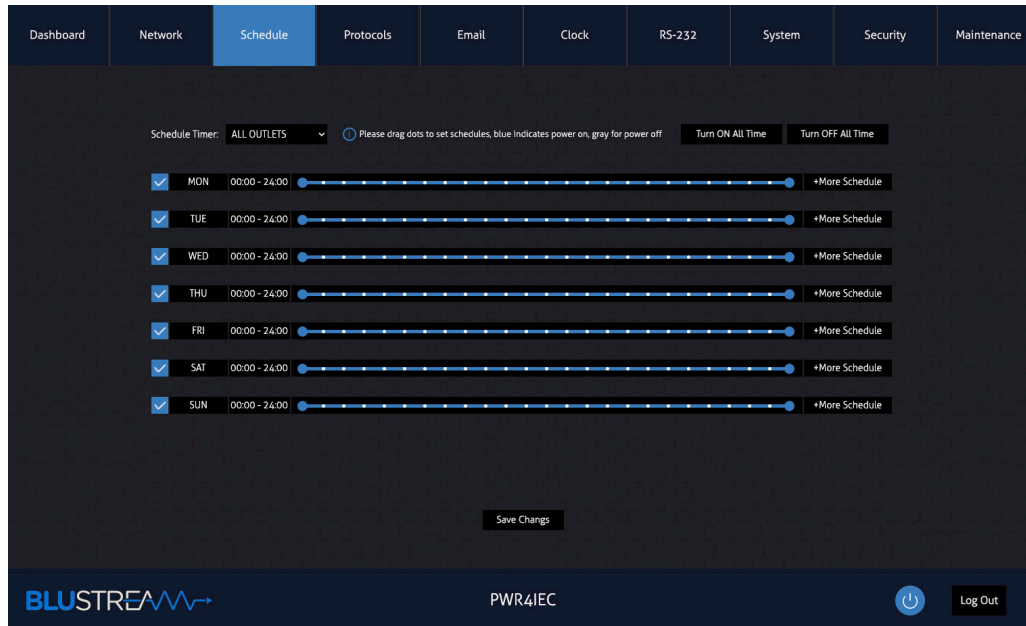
Dashboard Network Schedule Protocols Email Clock RS-232 System Security Maintenance

Schedule Timer: ALL OUTLETS

Please drag dots to set schedules, blue indicates power on, gray for power off

Turn ON All Time Turn OFF All Time

MON 00:00 - 24:00 +More Schedule
TUE 00:00 - 24:00 +More Schedule
WED 00:00 - 24:00 +More Schedule
THU 00:00 - 24:00 +More Schedule
FRI 00:00 - 24:00 +More Schedule
SAT 00:00 - 24:00 +More Schedule
SUN 00:00 - 24:00 +More Schedule

Save Changs

BLUSTREAM

PWR4IEC

Log Out